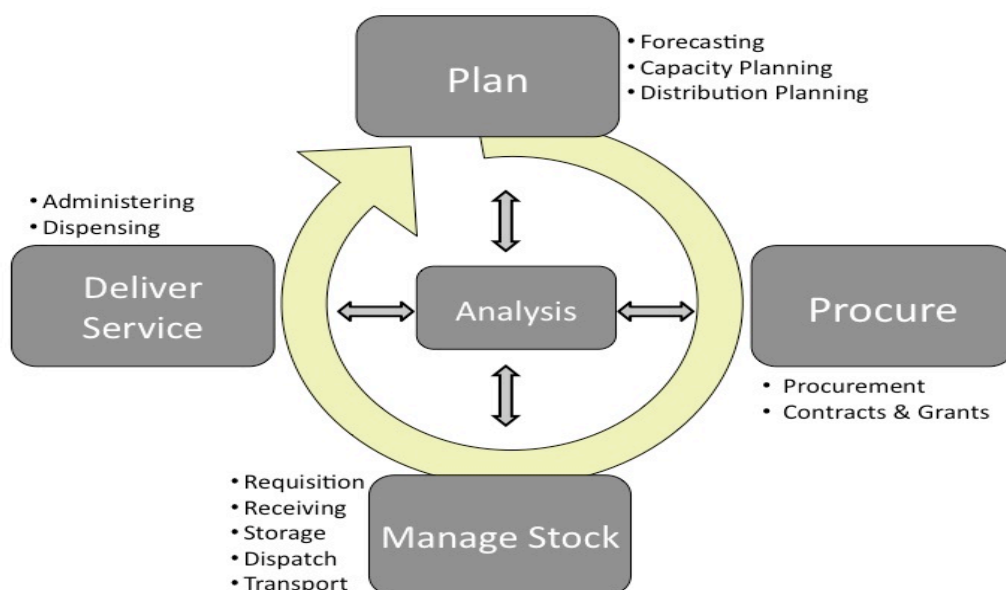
Plan

• Forecasting
• Capacity Planning
• Distribution Planning

• Administering
• Dispensing

Deliver Service

Analysis

Procure

• Procurement
• Contracts & Grants

• Requisition
• Receiving
• Storage
• Dispatch
• Transport

Manage Stock